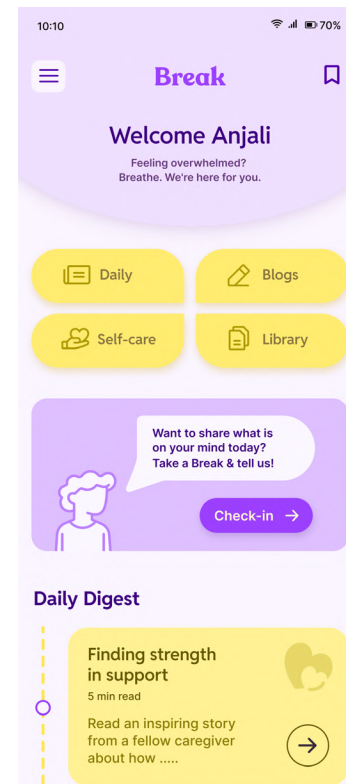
10:10

70%

Break

Welcome Anjali

Feeling overwhelmed? Breathe. We're here for you.

Daily

Blogs

Self-care

Library

Want to share what is on your mind today? Take a Break & tell us!

Check-in →

Daily Digest

Finding strength in support

5 min read

Read an inspiring story from a fellow caregiver about how .....